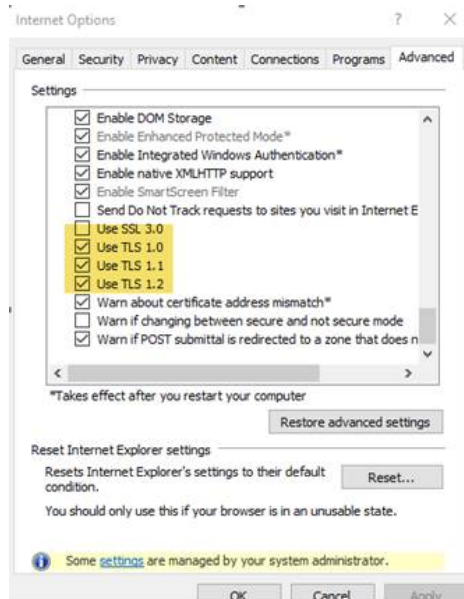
Internet Options

?

General Security Privacy Content Connections Programs Advanced

Settings

Enable DOM Storage
Enable Enhanced Protected Mode*
Enable Integrated Windows Authentication*
Enable native XMLHTTP support
Enable SmartScreen Filter
Send Do Not Track requests to sites you visit in Internet E
Use SSL 3.0
Use TLS 1.0
Use TLS 1.1
Use TLS 1.2
Warn about certificate address mismatch*
Warn if changing between secure and not secure mode
Warn if POST submittal is redirected to a zone that does n

*Takes effect after you restart your computer

Restore advanced settings

Reset Internet Explorer settings

Resets Internet Explorer's settings to their default condition.

Reset...

You should only use this if your browser is in an unusable state.

Some settings are managed by your system administrator.

OK Cancel Apply